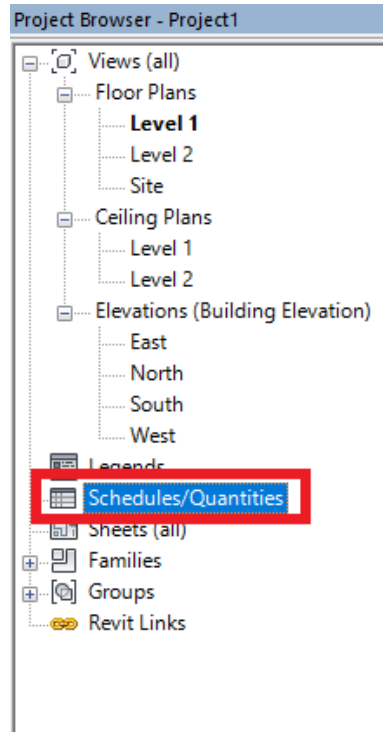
Project Browser - Project1

Views (all)
Floor Plans
Level 1
Level 2
Site
Ceiling Plans
Level 1
Level 2
Elevations (Building Elevation)
East
North
South
West
Legends
Schedules/Quantities
Sheets (all)
Families
Groups
Revit Links